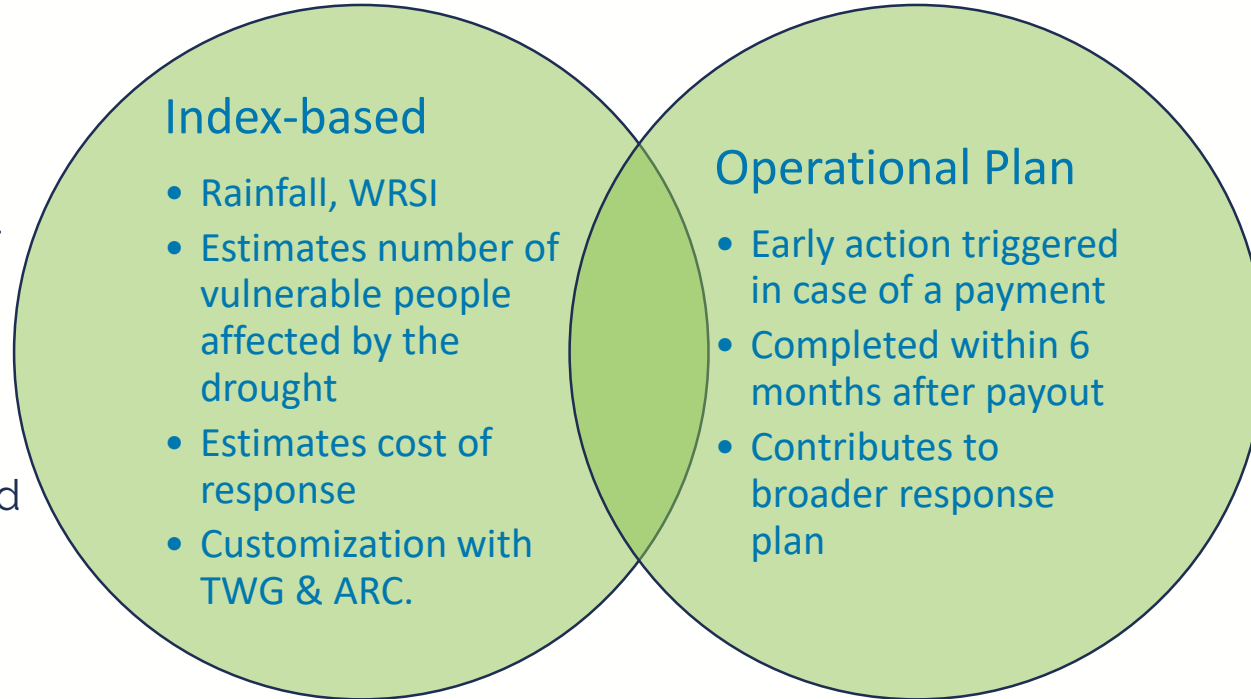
Index-based

- Rainfall, WRSI
- Estimates number of vulnerable people affected by the drought
- Estimates cost of response
- Customization with TWG & ARC.

Operational Plan

- Early action triggered in case of a payment
- Completed within 6 months after payout
- Contributes to broader response plan

d